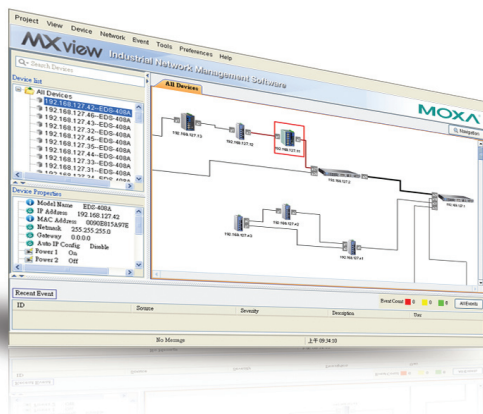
Project View Device Network Event Tools Preferences Help

MXview Industrial Network Management Software

Search Devices

Device list

All Devices

192.168.127.42--EDS-408A

192.168.127.46--EDS-408A

192.168.127.43--EDS-408A

192.168.127.32--EDS-408A

192.168.127.45--EDS-408A

192.168.127.35--EDS-408A

192.168.127.44--EDS-408A

192.168.127.33--EDS-408A

192.168.127.31--EDS-408A

Device Properties

Model Name EDS-408A

IP Address 192.168.127.42

MAC Address 0090E815A97E

Netmask 255.255.255.0

Gateway 0.0.0.0

Auto IP Config Disable

Power 1 On

Power 2 Off

All Devices

MOXA

Navigation

192.168.127.13

192.168.127.12

192.168.127.11

192.168.127.2

192.168.127.1

192.168.127.43

192.168.127.42

192.168.127.41

Recent Event

Event Count 0 0 0 All events

ID Source Severity Description User

No Message

上午 09:34:10